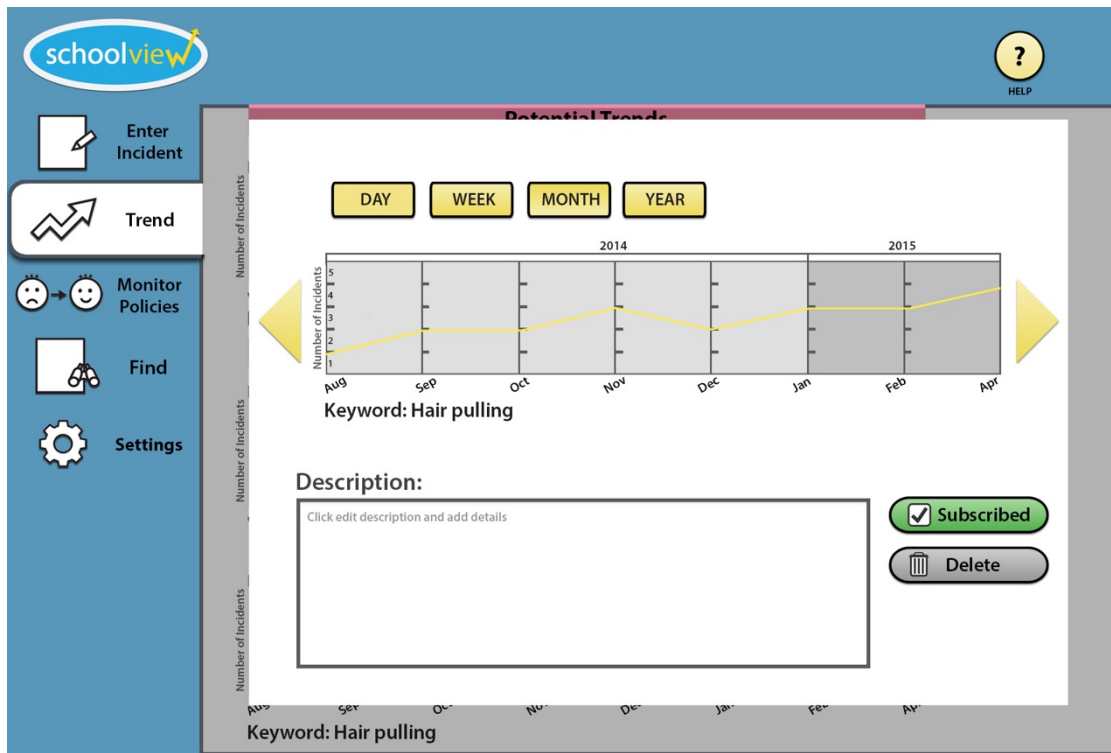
schoolview

?
HELP

Enter Incident

Trend

Monitor Policies

Find

Settings

Potential Trends

Number of Incidents

Number of Incidents

Number of Incidents

DAY WEEK MONTH YEAR

2014 2015

Number of Incidents
5
4
3
2
1

Aug Sep Oct Nov Dec Jan Feb Apr

Keyword: Hair pulling

Description:

Click edit description and add details

Subscribed

Delete

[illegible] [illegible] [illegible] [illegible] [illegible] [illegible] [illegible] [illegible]

Keyword: Hair pulling